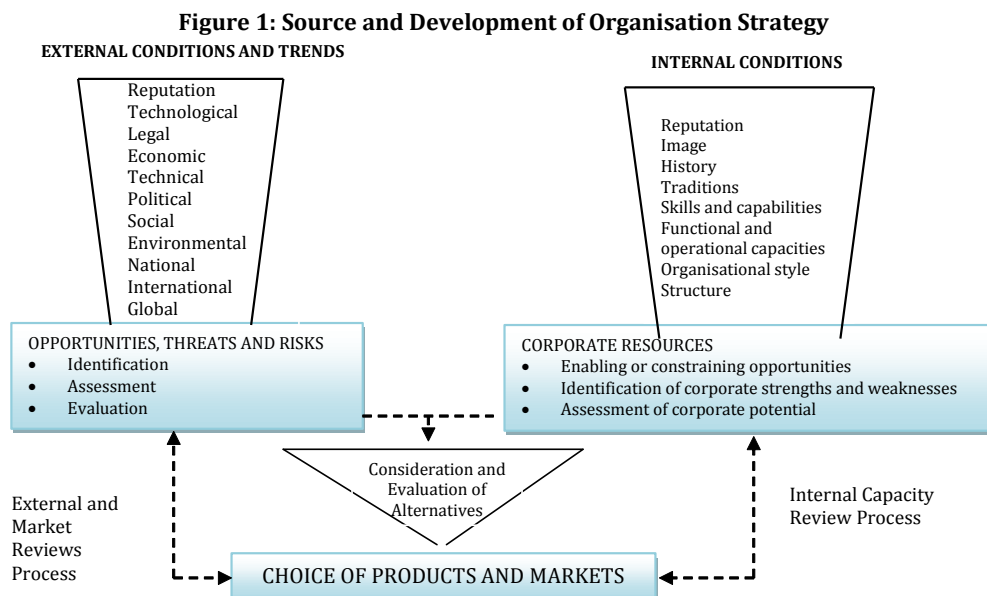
**Figure 1: Source and Development of Organisation Strategy**

EXTERNAL CONDITIONS AND TRENDS

Reputation
Technological
Legal
Economic
Technical
Political
Social
Environmental
National
International
Global

OPPORTUNITIES, THREATS AND RISKS
- Identification
- Assessment
- Evaluation

INTERNAL CONDITIONS

Reputation
Image
History
Traditions
Skills and capabilities
Functional and operational capacities
Organisational style
Structure

CORPORATE RESOURCES
- Enabling or constraining opportunities
- Identification of corporate strengths and weaknesses
- Assessment of corporate potential

Consideration and Evaluation of Alternatives

External and Market Reviews Process

Internal Capacity Review Process

CHOICE OF PRODUCTS AND MARKETS